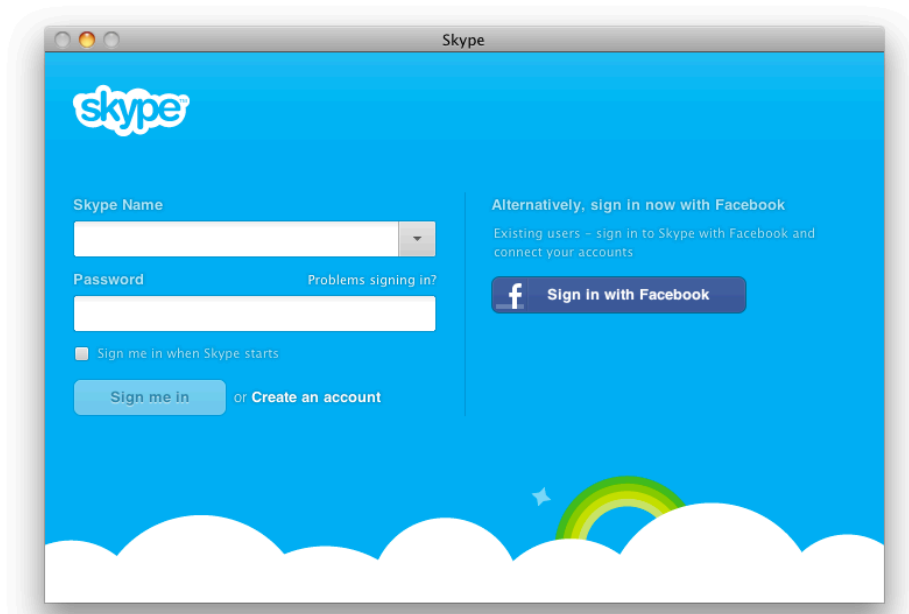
Skype

skype

Skype Name

Password

Problems signing in?

Sign me in when Skype starts

Sign me in

or Create an account

Alternatively, sign in now with Facebook

Existing users – sign in to Skype with Facebook and connect your accounts

f

Sign in with Facebook